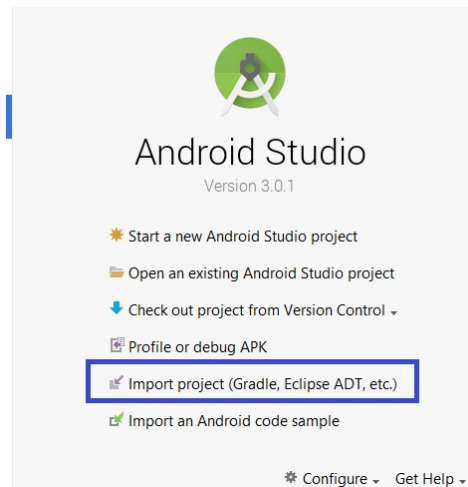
Android Studio

Version 3.0.1

Start a new Android Studio project

Open an existing Android Studio project

Check out project from Version Control

Profile or debug APK

Import project (Gradle, Eclipse ADT, etc.)

Import an Android code sample

Configure Get Help